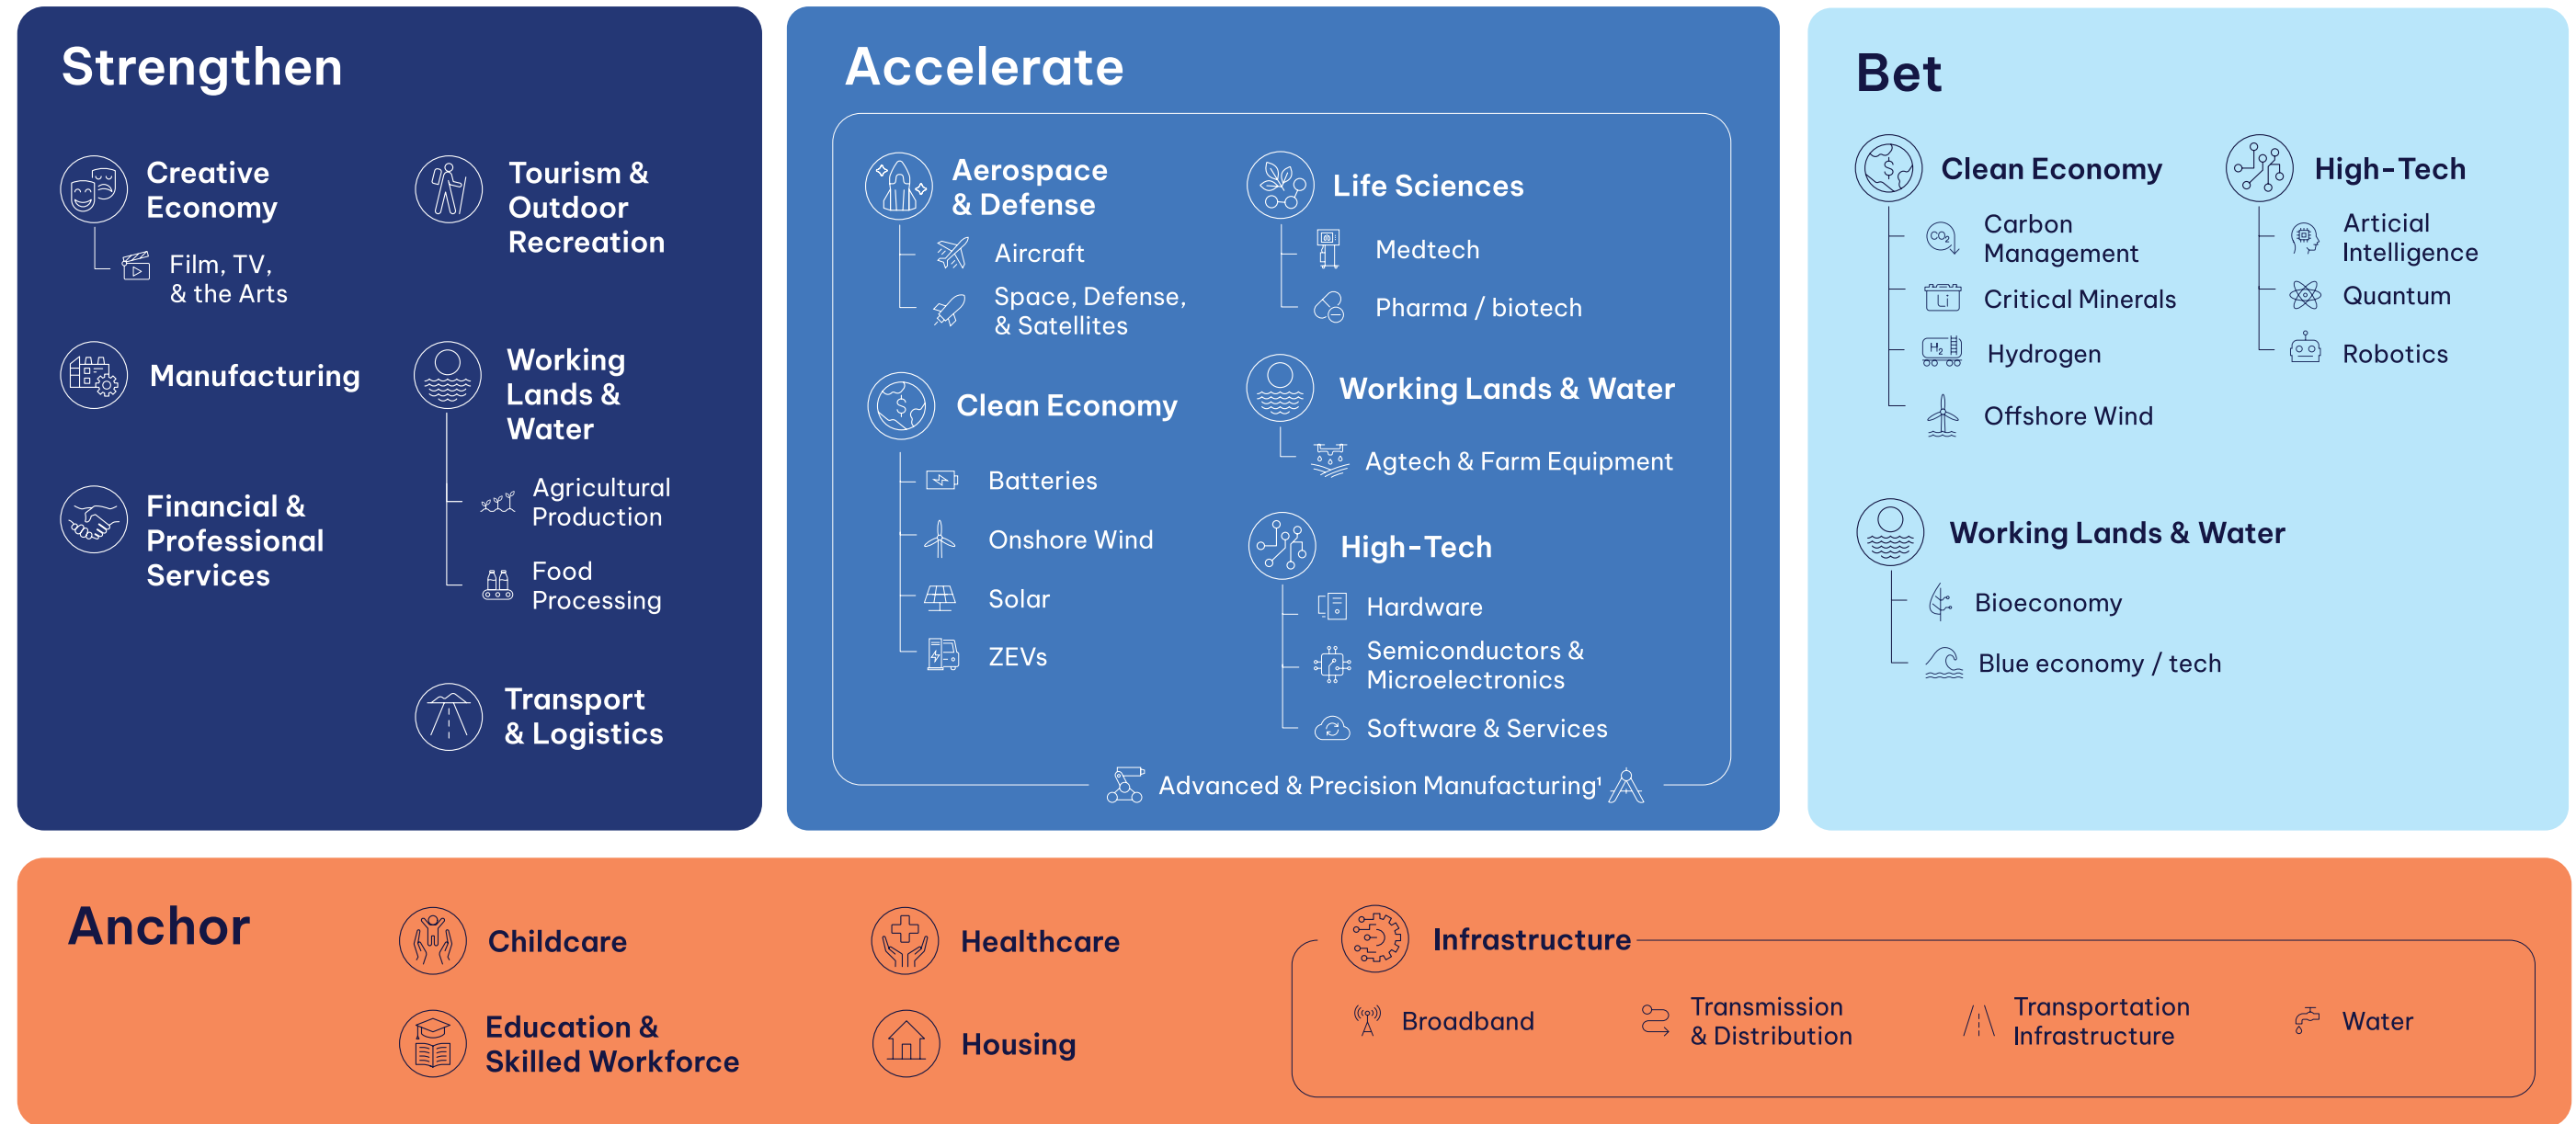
Strengthen

Creative Economy

Film, TV, & the Arts

Tourism & Outdoor Recreation

Manufacturing

Working Lands & Water

Agricultural Production

Food Processing

Financial & Professional Services

Transport & Logistics

Accelerate

Aerospace & Defense

Aircraft

Space, Defense, & Satellites

Life Sciences

Medtech

Pharma / biotech

Clean Economy

Batteries

Onshore Wind

Solar

ZEVs

Working Lands & Water

Agtech & Farm Equipment

High-Tech

Hardware

Semiconductors & Microelectronics

Software & Services

Advanced & Precision Manufacturing$^1$

Bet

Clean Economy

Carbon Management

Critical Minerals

Hydrogen

Offshore Wind

High-Tech

Articial Intelligence

Quantum

Robotics

Working Lands & Water

Bioeconomy

Blue economy / tech

Anchor

Childcare

Education & Skilled Workforce

Healthcare

Housing

Infrastructure

Broadband

Transmission & Distribution

Transportation Infrastructure

Water